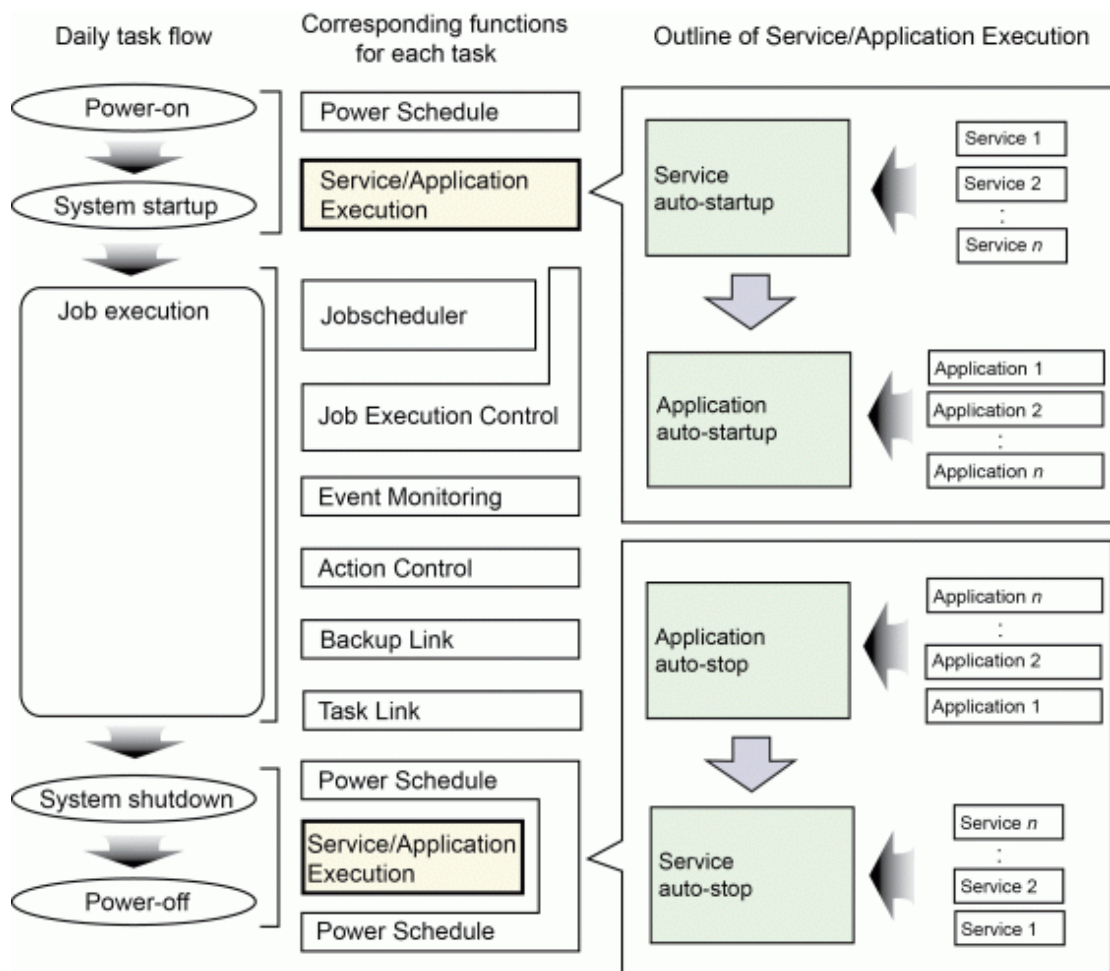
Daily task flow

Corresponding functions for each task

Outline of Service/Application Execution

Power-on

System startup

Job execution

System shutdown

Power-off

Power Schedule

Service/Application Execution

Jobscheduler

Job Execution Control

Event Monitoring

Action Control

Backup Link

Task Link

Power Schedule

Service/Application Execution

Power Schedule

Service auto-startup

Service 1
Service 2
:
Service $n$

Application auto-startup

Application 1
Application 2
:
Application $n$

Application auto-stop

Application $n$
:
Application 2
Application 1

Service auto-stop

Service $n$
:
Service 2
Service 1